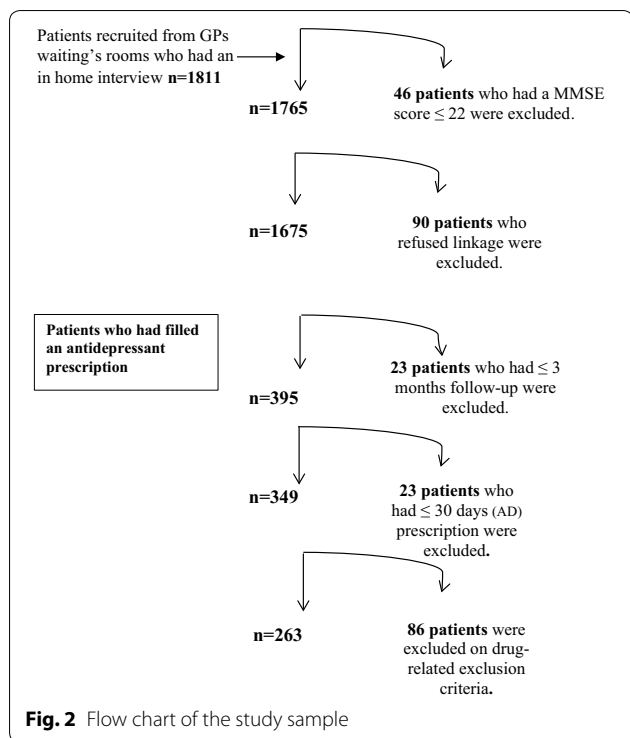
Patients recruited from GPs waiting's rooms who had an in home interview **n=1811**

**n=1765**

**46 patients** who had a MMSE score $\leq 22$ were excluded.

**n=1675**

**90 patients** who refused linkage were excluded.

**Patients who had filled an antidepressant prescription**

**n=395**

**23 patients** who had $\leq 3$ months follow-up were excluded.

**n=349**

**23 patients** who had $\leq 30$ days (AD) prescription were excluded**.**

**n=263**

**86 patients** were excluded on drug-related exclusion criteria**.**

**Fig. 2** Flow chart of the study sample